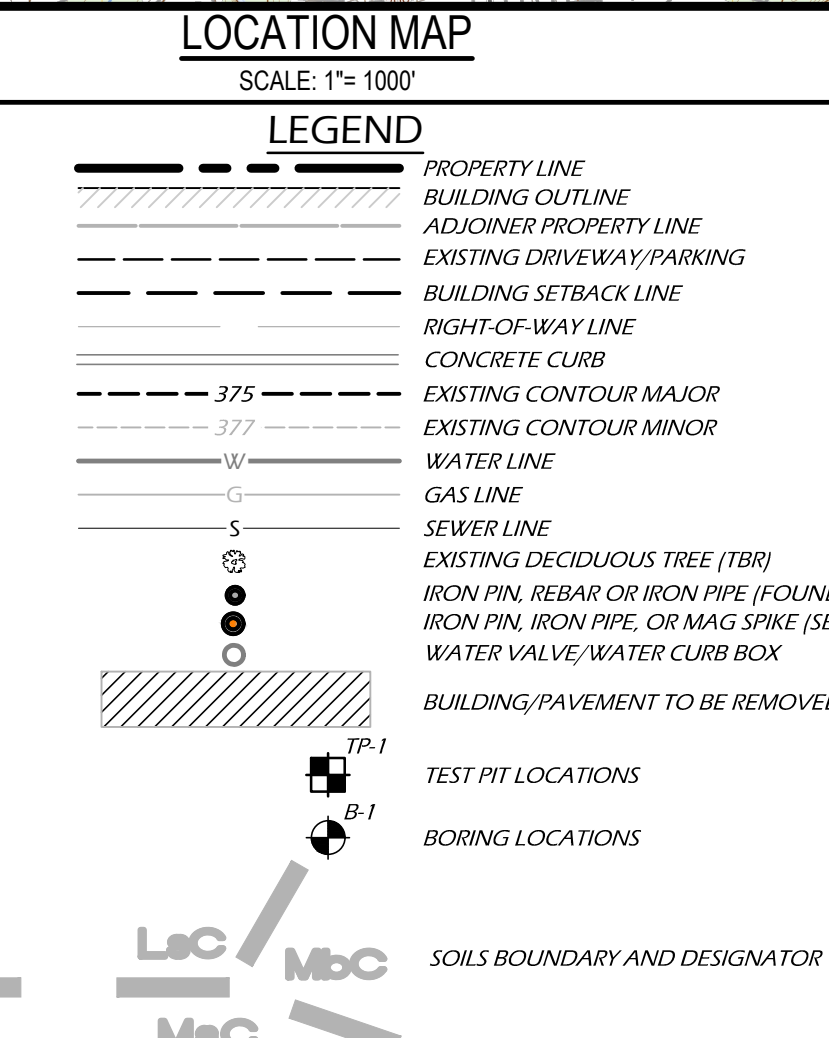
LOCATION MAP
SCALE: 1"= 1000'

LEGEND

PROPERTY LINE
BUILDING OUTLINE
ADJOINER PROPERTY LINE
EXISTING DRIVEWAY/PARKING
BUILDING SETBACK LINE
RIGHT-OF-WAY LINE
CONCRETE CURB
375 EXISTING CONTOUR MAJOR
377 EXISTING CONTOUR MINOR
W WATER LINE
G GAS LINE
S SEWER LINE
EXISTING DECIDUOUS TREE (TBR)
IRON PIN, REBAR OR IRON PIPE (FOUN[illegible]
IRON PIN, IRON PIPE, OR MAG SPIKE (SE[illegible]
WATER VALVE/WATER CURB BOX
BUILDING/PAVEMENT TO BE REMOVE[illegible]
TP-1
TEST PIT LOCATIONS
B-1
BORING LOCATIONS
LsC
MbC
MaC
SOILS BOUNDARY AND DESIGNATOR